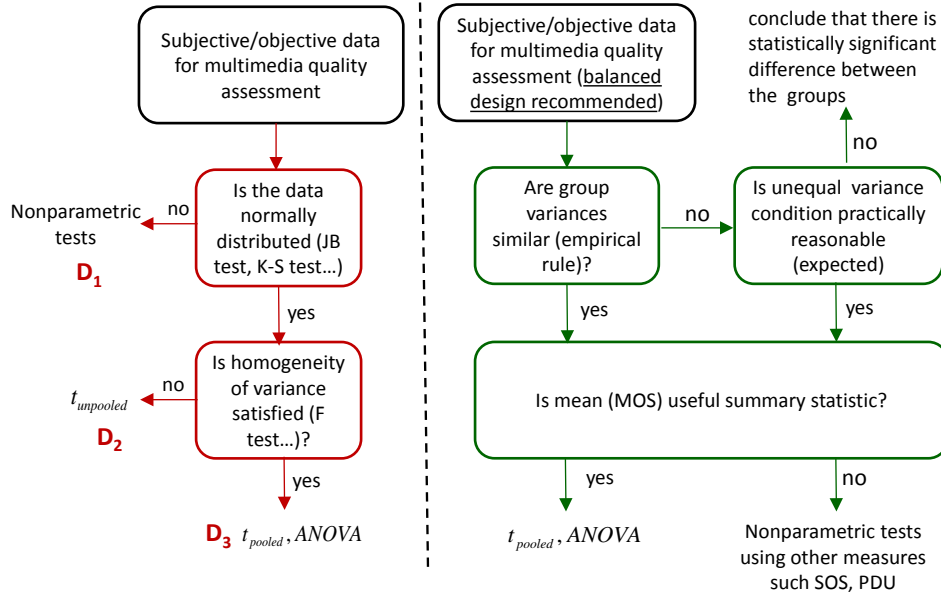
Subjective/objective data for multimedia quality assessment

Is the data normally distributed (JB test, K-S test…)

no

Nonparametric tests

$D_1$

yes

Is homogeneity of variance satisfied (F test…)?

no

$t_{unpooled}$

$D_2$

yes

$D_3$ $t_{pooled}, ANOVA$

Subjective/objective data for multimedia quality assessment (balanced design recommended)

Are group variances similar (empirical rule)?

no

Is unequal variance condition practically reasonable (expected)

no

conclude that there is statistically significant difference between the groups

yes

yes

Is mean (MOS) useful summary statistic?

yes

$t_{pooled}, ANOVA$

no

Nonparametric tests using other measures such SOS, PDU